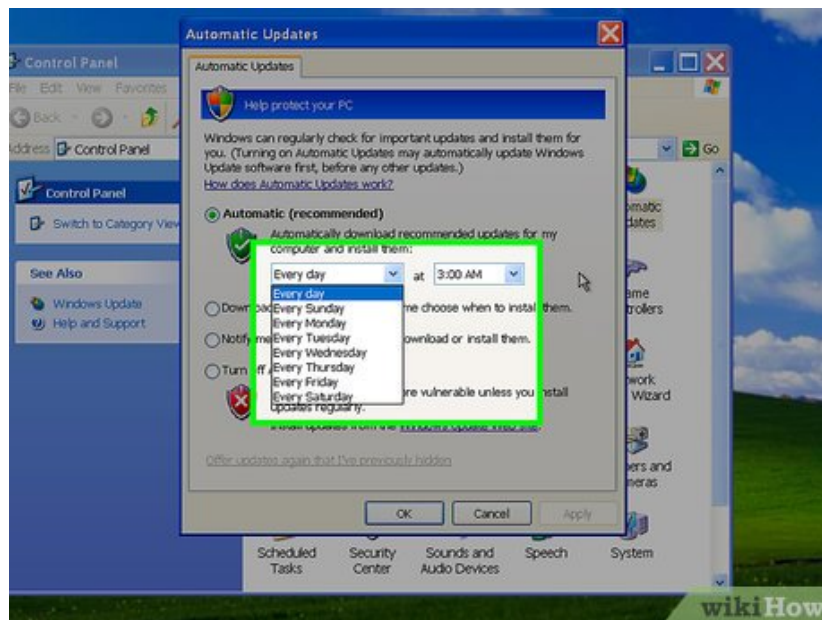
Control Panel
File Edit View Favorites
Back
Address Control Panel
Go
Control Panel
Switch to Category View
See Also
Windows Update
Help and Support

Automatic Updates
Automatic Updates
Help protect your PC
Windows can regularly check for important updates and install them for you. (Turning on Automatic Updates may automatically update Windows Update software first, before any other updates.)
How does Automatic Updates work?
Automatic (recommended)
Automatically download recommended updates for my computer and install them:
Every day
at
3:00 AM
Every day
Every Sunday
Every Monday
Every Tuesday
Every Wednesday
Every Thursday
Every Friday
Every Saturday
Downl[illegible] me choose when to install them.
Notify me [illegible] download or install them.
Turn off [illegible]
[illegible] re vulnerable unless you install updates regularly.
Install updates from the Windows Update Web site.
Offer updates again that I've previously hidden
OK
Cancel
Apply

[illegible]omatic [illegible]dates
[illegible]me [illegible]trollers
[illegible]work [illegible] Wizard
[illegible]ers and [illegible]eras
Scheduled Tasks
Security Center
Sounds and Audio Devices
Speech
System

wikiHow